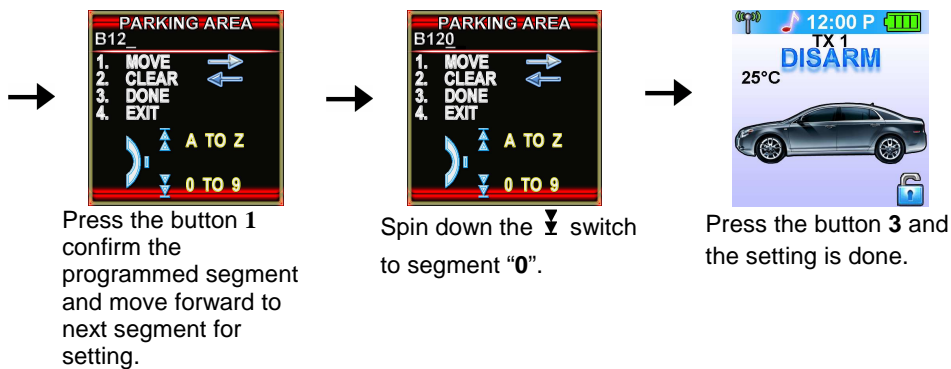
PARKING AREA
B12_
1. MOVE
2. CLEAR
3. DONE
4. EXIT
A TO Z
0 TO 9

Press the button 1 confirm the programmed segment and move forward to next segment for setting.

PARKING AREA
B120
1. MOVE
2. CLEAR
3. DONE
4. EXIT
A TO Z
0 TO 9

Spin down the ⭳ switch to segment "0".

12:00 P
TX 1
DISARM
25°C

Press the button 3 and the setting is done.